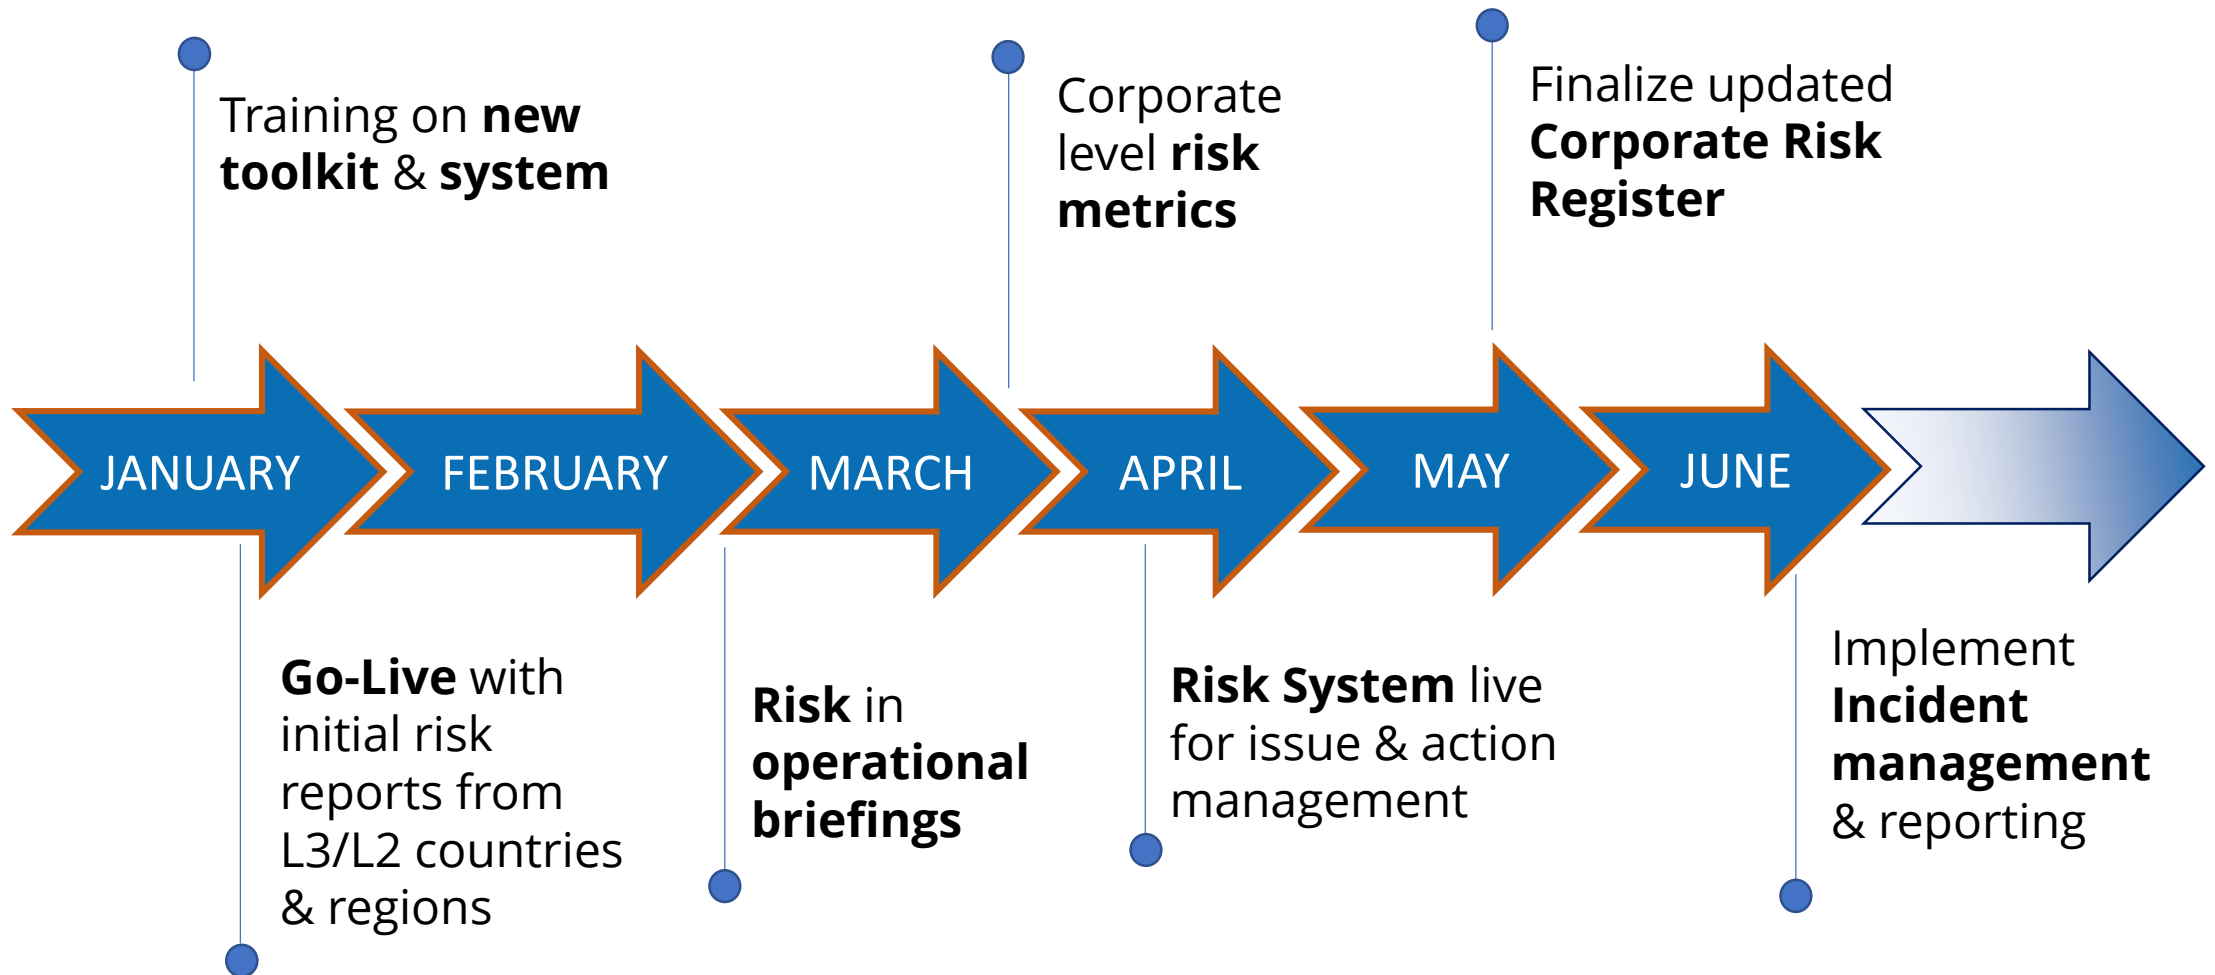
Training on **new toolkit** & **system**

Corporate level **risk metrics**

Finalize updated **Corporate Risk Register**

JANUARY

FEBRUARY

MARCH

APRIL

MAY

JUNE

**Go-Live** with initial risk reports from L3/L2 countries & regions

**Risk** in **operational briefings**

**Risk System** live for issue & action management

Implement **Incident management** & reporting